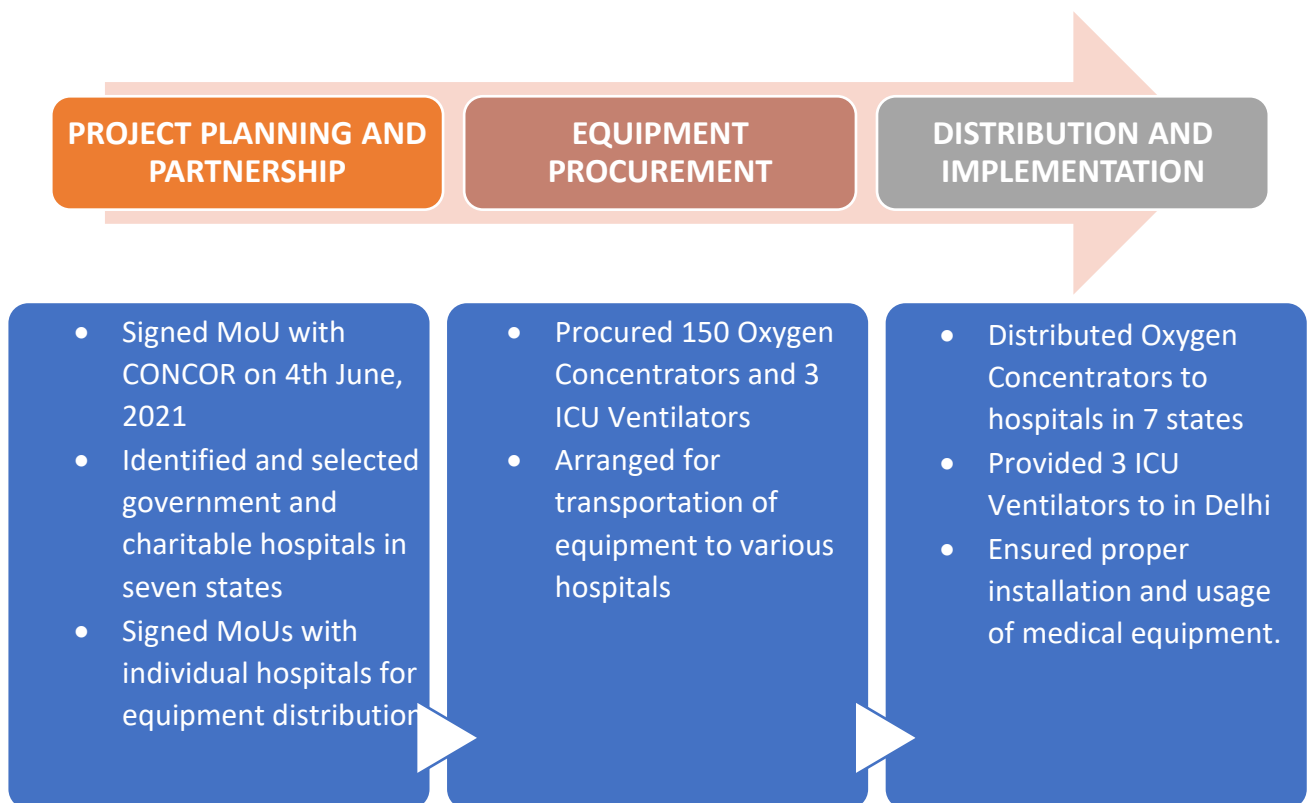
PROJECT PLANNING AND PARTNERSHIP

EQUIPMENT PROCUREMENT

DISTRIBUTION AND IMPLEMENTATION

- Signed MoU with CONCOR on 4th June, 2021
- Identified and selected government and charitable hospitals in seven states
- Signed MoUs with individual hospitals for equipment distributio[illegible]

- Procured 150 Oxygen Concentrators and 3 ICU Ventilators
- Arranged for transportation of equipment to various hospitals

- Distributed Oxygen Concentrators to hospitals in 7 states
- Provided 3 ICU Ventilators to in Delhi
- Ensured proper installation and usage of medical equipment.